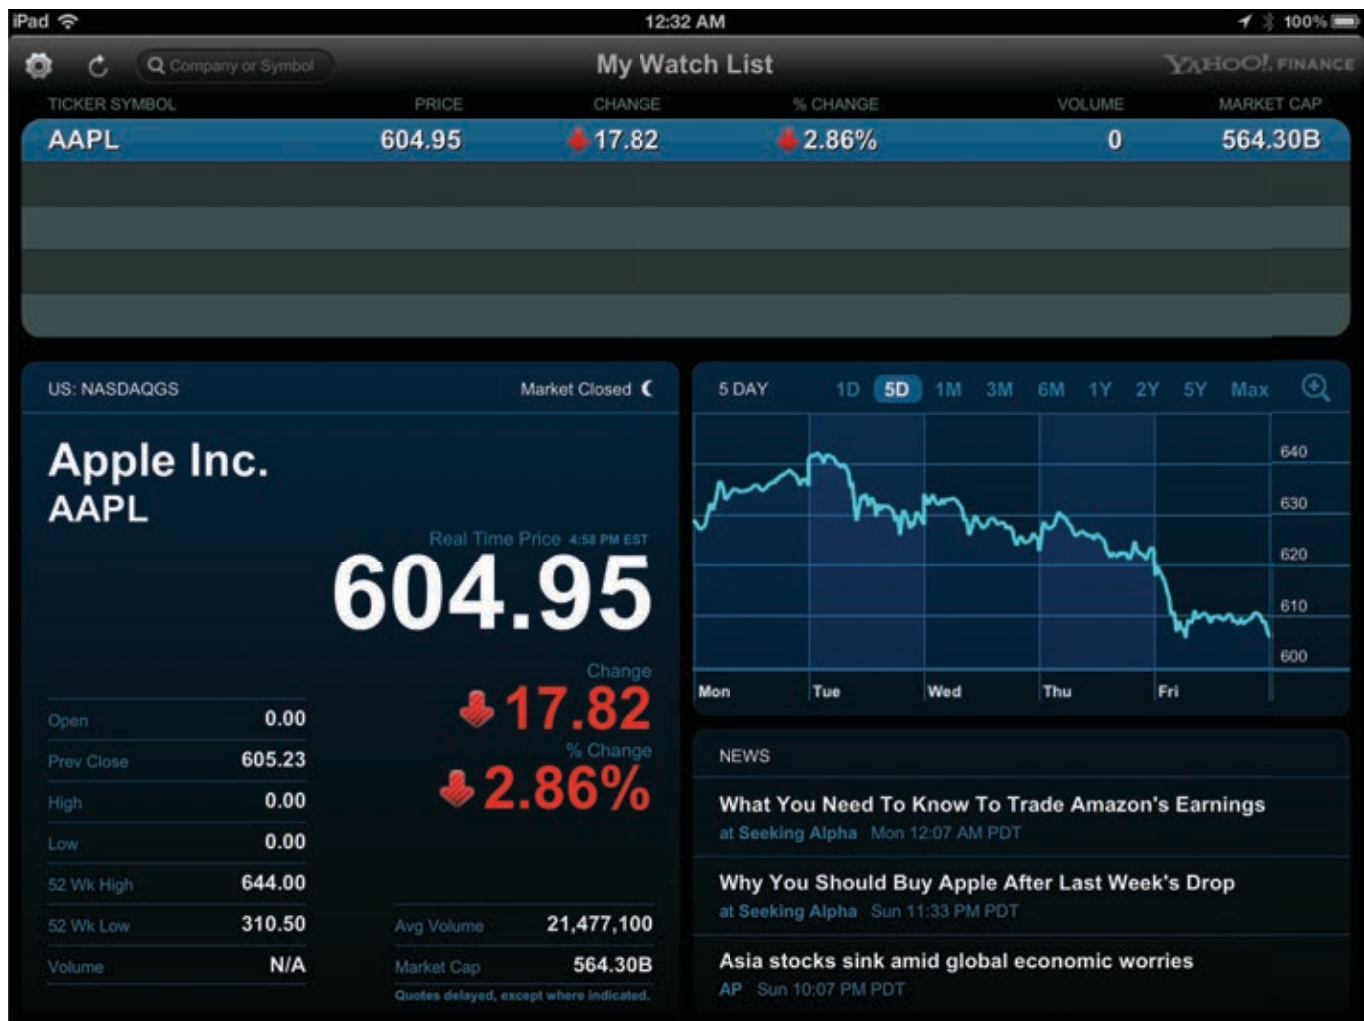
iPad 12:32 AM 100%

Company or Symbol

My Watch List

YAHOO! FINANCE

| TICKER SYMBOL | PRICE | CHANGE | % CHANGE | VOLUME | MARKET CAP |
|---|---|---|---|---|---|
| AAPL | 604.95 | 17.82 | 2.86% | 0 | 564.30B |

US: NASDAQGS

Market Closed

Apple Inc.
AAPL

Real Time Price 4:58 PM EST

604.95

Change
17.82
% Change
2.86%

| Open | 0.00 |
|---|---|
| Prev Close | 605.23 |
| High | 0.00 |
| Low | 0.00 |
| 52 Wk High | 644.00 |
| 52 Wk Low | 310.50 |
| Volume | N/A |

| Avg Volume | 21,477,100 |
|---|---|
| Market Cap | 564.30B |

Quotes delayed, except where indicated.

5 DAY 1D 5D 1M 3M 6M 1Y 2Y 5Y Max

640
630
620
610
600

Mon Tue Wed Thu Fri

NEWS

What You Need To Know To Trade Amazon's Earnings
at Seeking Alpha Mon 12:07 AM PDT

Why You Should Buy Apple After Last Week's Drop
at Seeking Alpha Sun 11:33 PM PDT

Asia stocks sink amid global economic worries
AP Sun 10:07 PM PDT